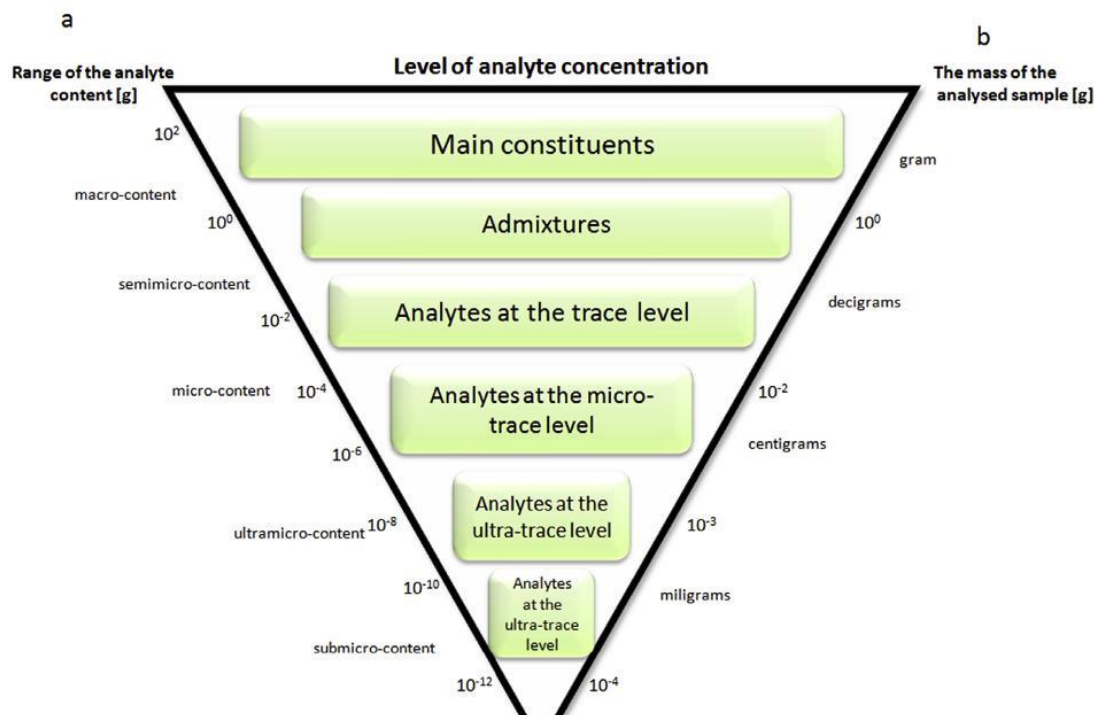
a

b

Range of the analyte content [g]

Level of analyte concentration

The mass of the analysed sample [g]

$10^2$

Main constituents

gram

macro-content

$10^0$

Admixtures

$10^0$

semimicro-content

$10^{-2}$

Analytes at the trace level

decigrams

micro-content

$10^{-4}$

Analytes at the micro-trace level

$10^{-2}$

$10^{-6}$

centigrams

Analytes at the ultra-trace level

ultramicro-content

$10^{-8}$

$10^{-3}$

$10^{-10}$

Analytes at the ultra-trace level

miligrams

submicro-content

$10^{-12}$

$10^{-4}$